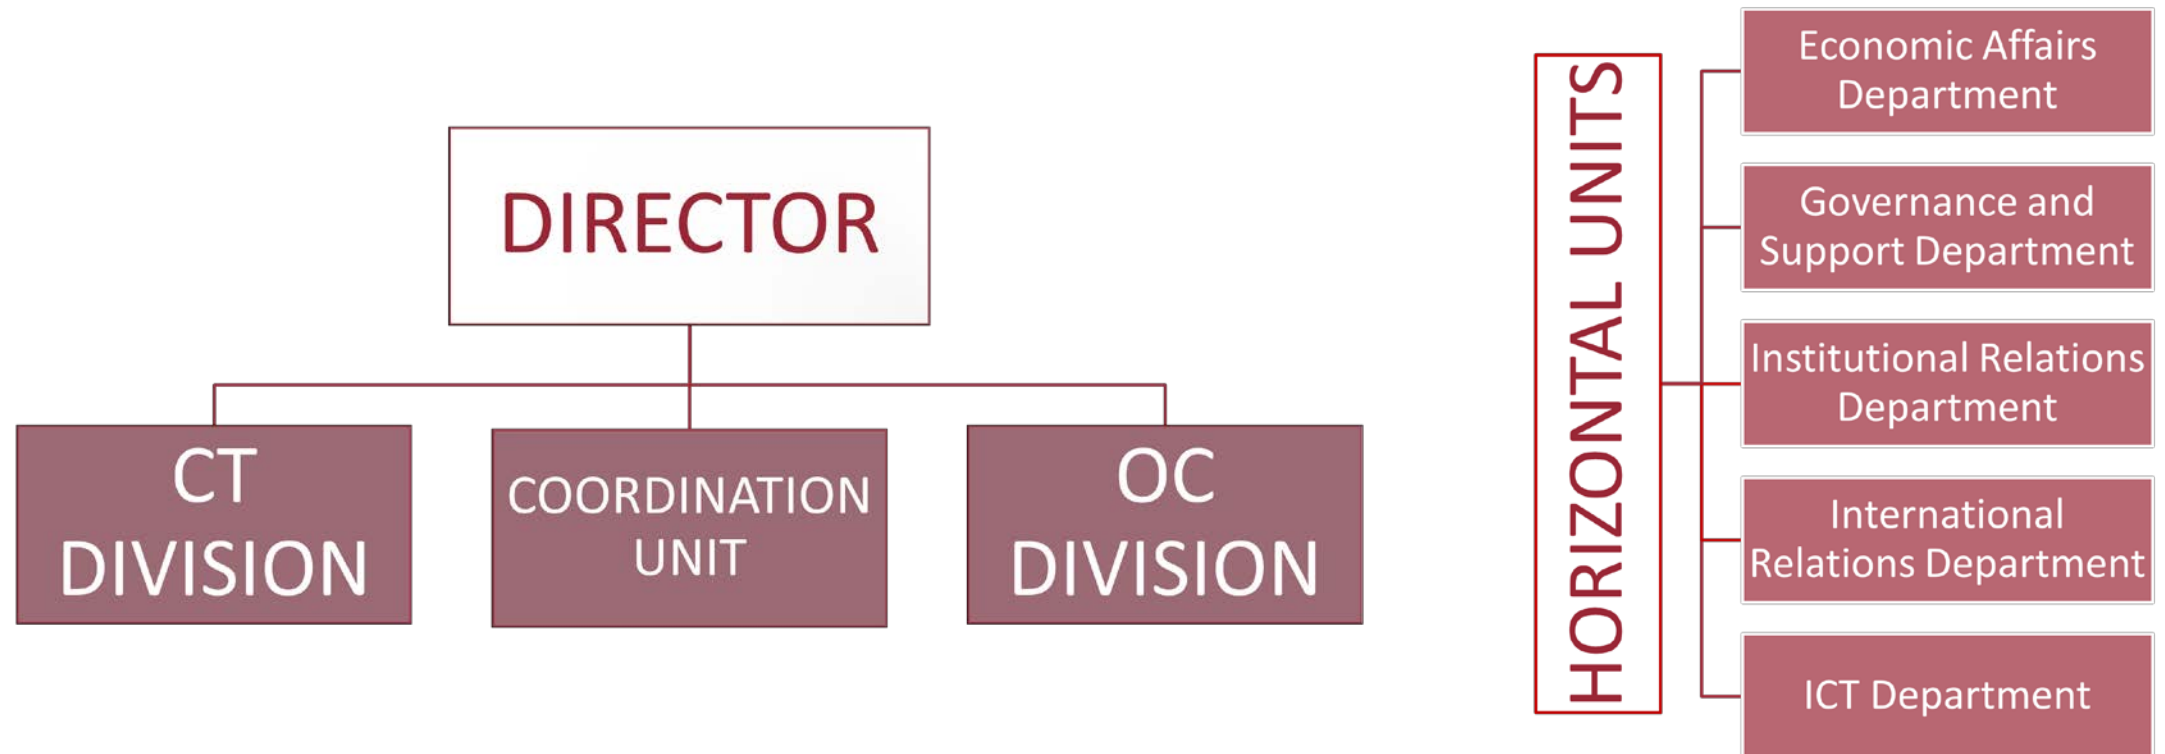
DIRECTOR

CT DIVISION

COORDINATION UNIT

OC DIVISION

HORIZONTAL UNITS

Economic Affairs Department

Governance and Support Department

Institutional Relations Department

International Relations Department

ICT Department